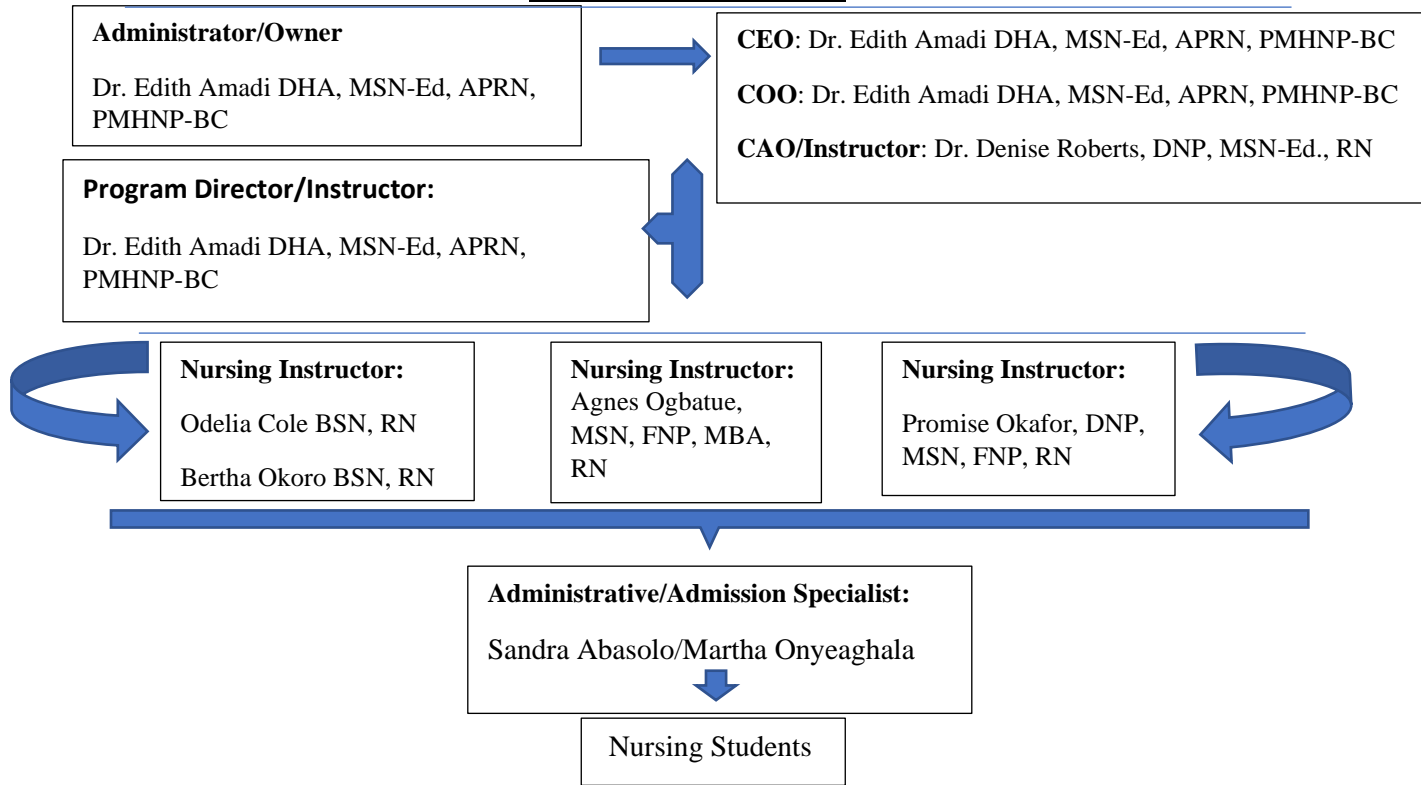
Administrator/Owner

Dr. Edith Amadi DHA, MSN-Ed, APRN, PMHNP-BC

CEO: Dr. Edith Amadi DHA, MSN-Ed, APRN, PMHNP-BC

COO: Dr. Edith Amadi DHA, MSN-Ed, APRN, PMHNP-BC

CAO/Instructor: Dr. Denise Roberts, DNP, MSN-Ed., RN

Program Director/Instructor:

Dr. Edith Amadi DHA, MSN-Ed, APRN, PMHNP-BC

Nursing Instructor:

Odelia Cole BSN, RN

Bertha Okoro BSN, RN

Nursing Instructor:
Agnes Ogbatue, MSN, FNP, MBA, RN

Nursing Instructor:

Promise Okafor, DNP, MSN, FNP, RN

Administrative/Admission Specialist:

Sandra Abasolo/Martha Onyeaghala

Nursing Students